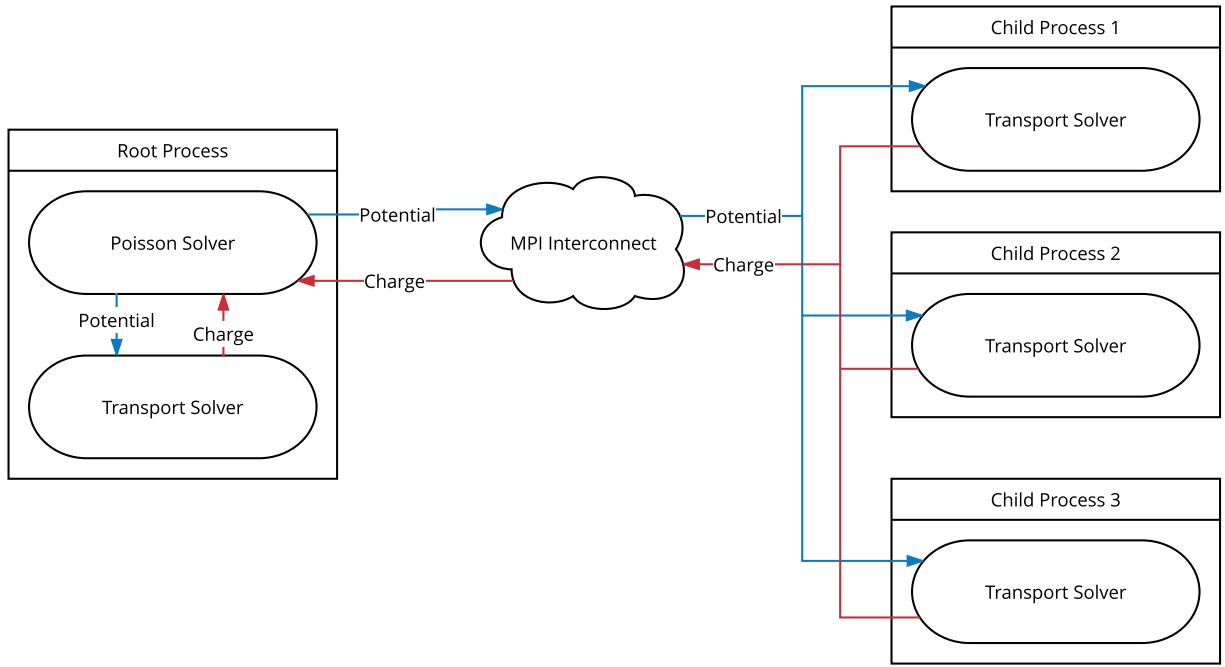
Root Process

Poisson Solver

Potential

Charge

Transport Solver

Potential

Charge

MPI Interconnect

Potential

Charge

Child Process 1

Transport Solver

Child Process 2

Transport Solver

Child Process 3

Transport Solver